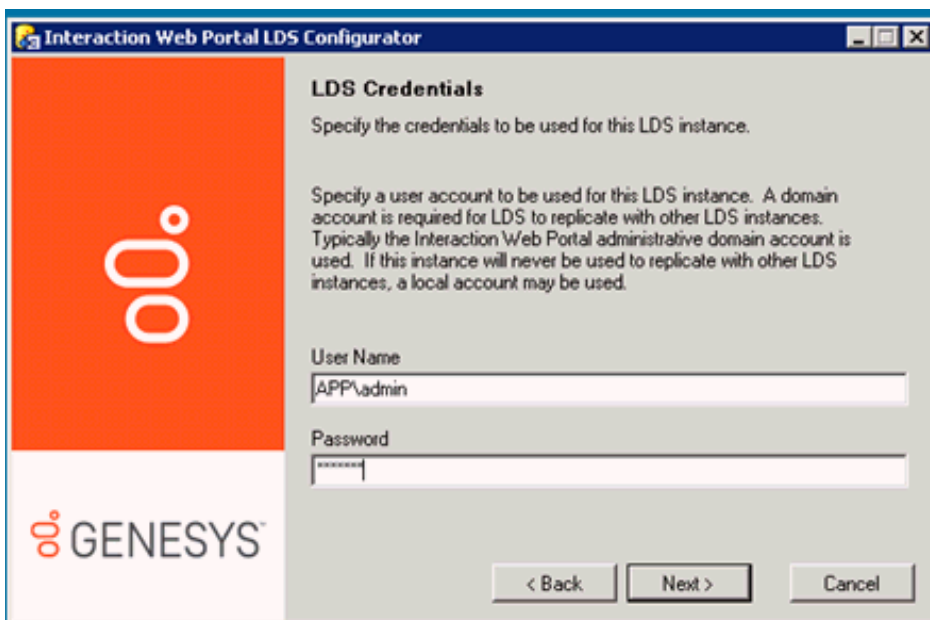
Interaction Web Portal LDS Configurator

LDS Credentials

Specify the credentials to be used for this LDS instance.

Specify a user account to be used for this LDS instance. A domain account is required for LDS to replicate with other LDS instances. Typically the Interaction Web Portal administrative domain account is used. If this instance will never be used to replicate with other LDS instances, a local account may be used.

User Name

APP\admin

Password

*******

GENESYS™

< Back

Next >

Cancel